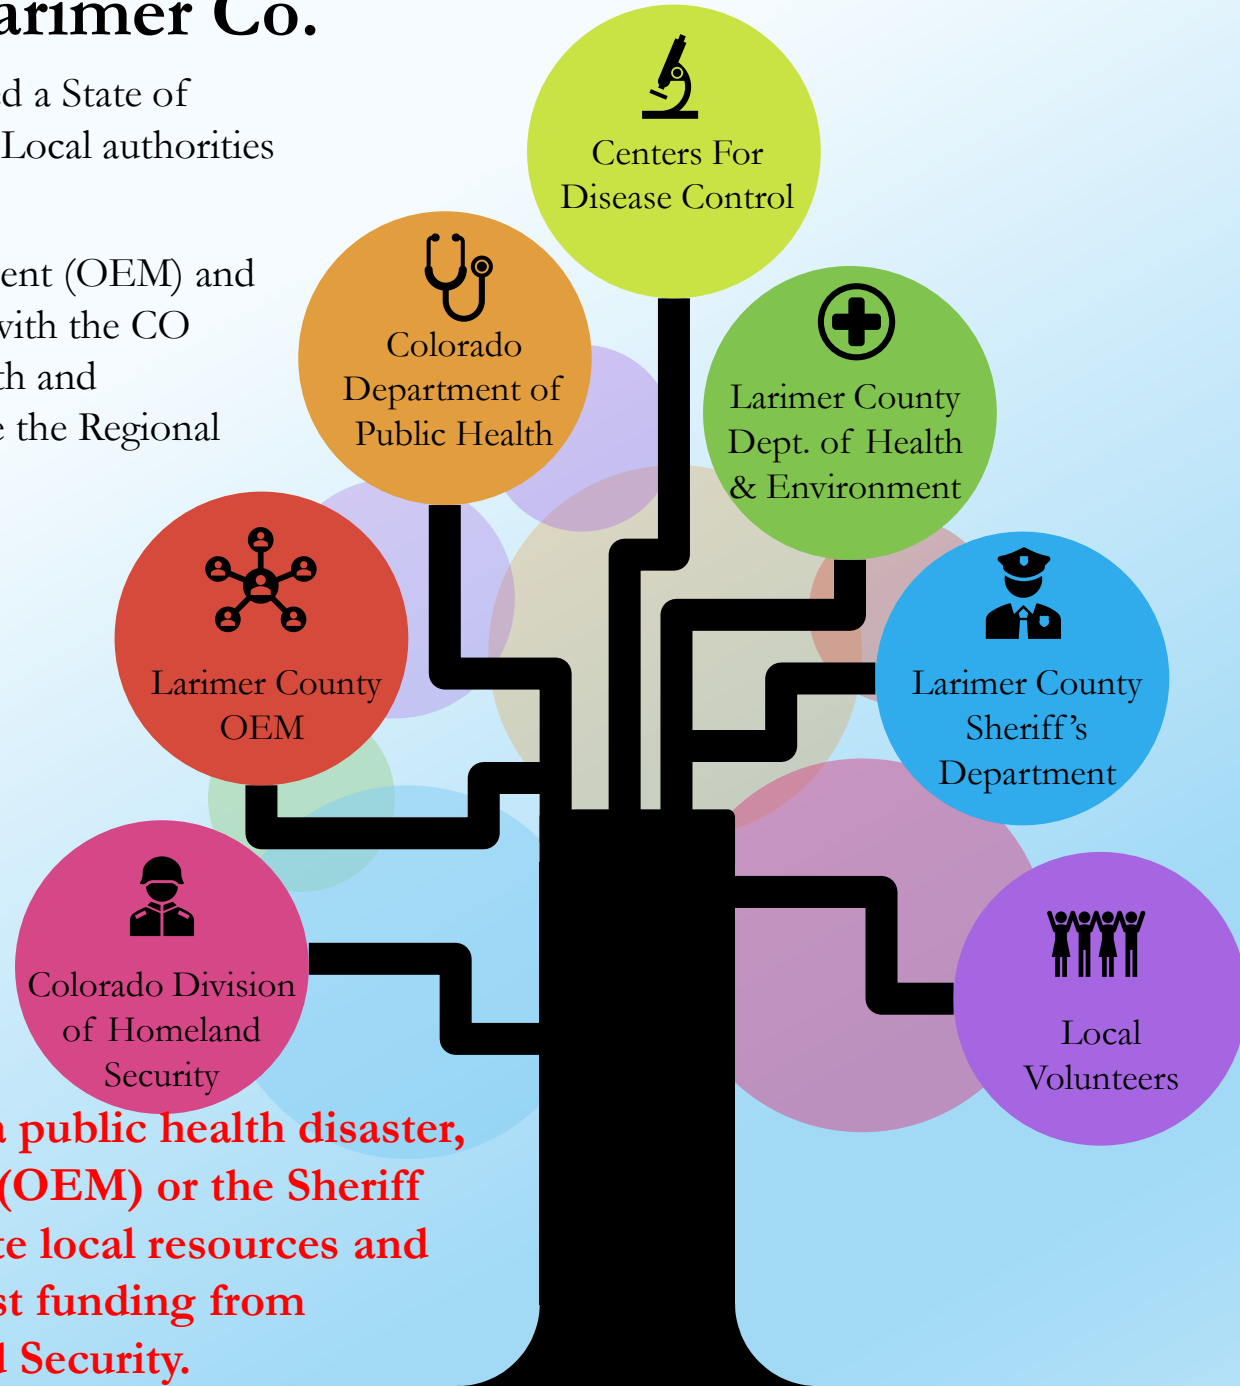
arimer Co.

d a State of
Local authorities

ent (OEM) and
vith the CO
h and
e the Regional

Centers For Disease Control

Colorado Department of Public Health

Larimer County Dept. of Health & Environment

Larimer County OEM

Larimer County Sheriff's Department

Colorado Division of Homeland Security

Local Volunteers

a public health disaster,
(OEM) or the Sheriff
te local resources and
st funding from
l Security.